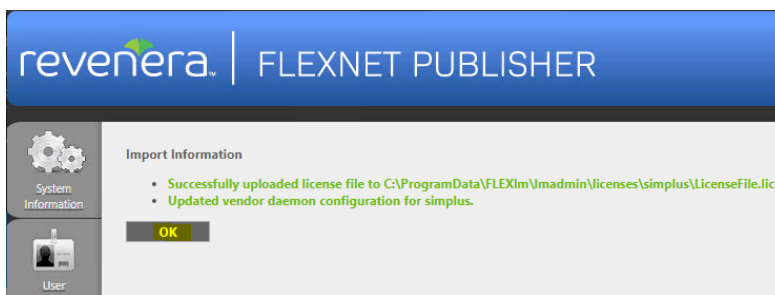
revenera™ | FLEXNET PUBLISHER

System Information

User

Import Information

- Successfully uploaded license file to C:\ProgramData\FLEXlm\lmadmin\licenses\simplus\LicenseFile.lic
- Updated vendor daemon configuration for simplus.

OK